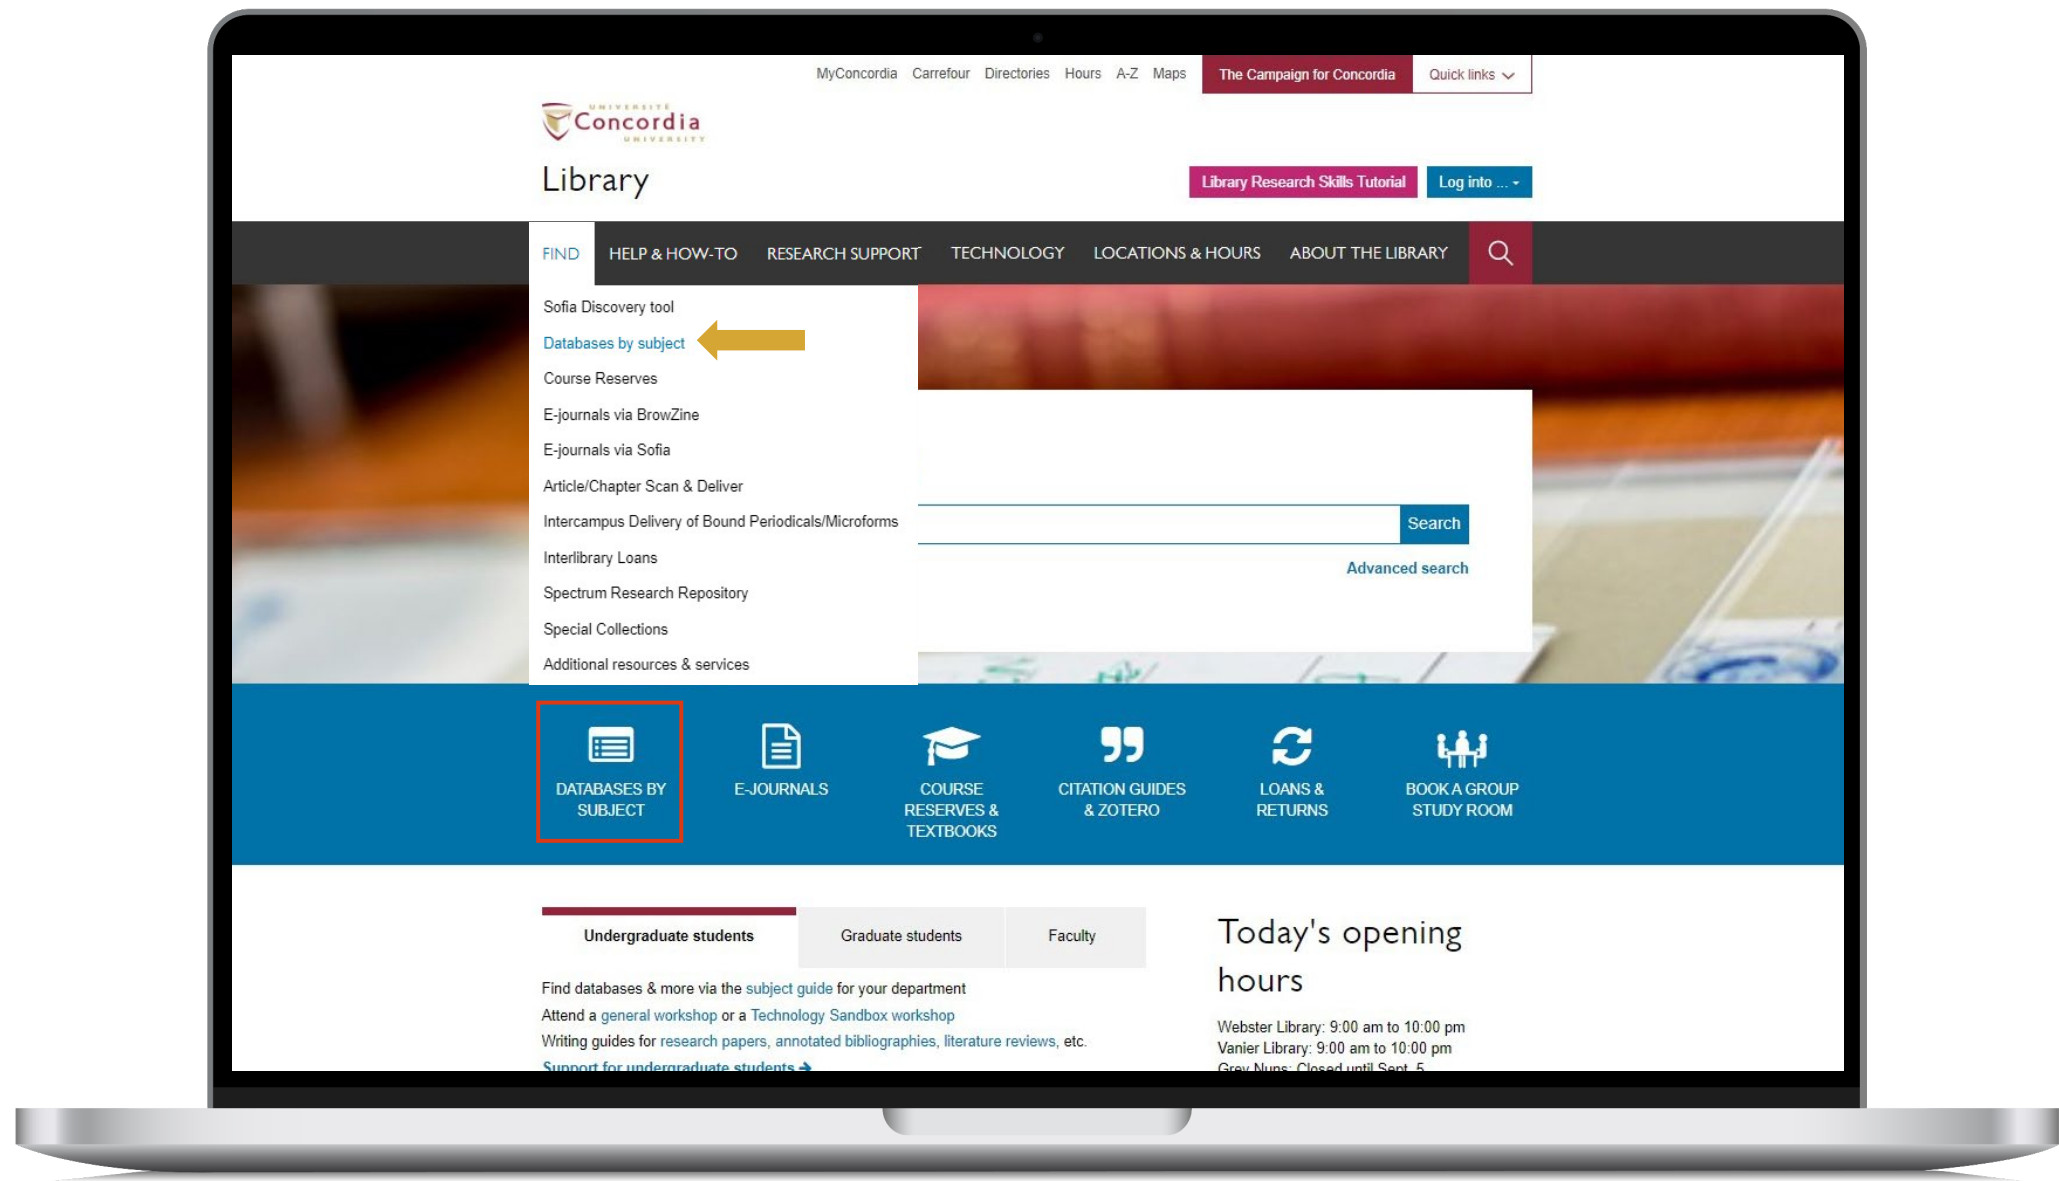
MyConcordia Carrefour Directories Hours A-Z Maps The Campaign for Concordia Quick links

UNIVERSITÉ Concordia UNIVERSITY

Library

Library Research Skills Tutorial Log into ...

FIND HELP & HOW-TO RESEARCH SUPPORT TECHNOLOGY LOCATIONS & HOURS ABOUT THE LIBRARY

Sofia Discovery tool
Databases by subject
Course Reserves
E-journals via BrowZine
E-journals via Sofia
Article/Chapter Scan & Deliver
Intercampus Delivery of Bound Periodicals/Microforms
Interlibrary Loans
Spectrum Research Repository
Special Collections
Additional resources & services

Search
Advanced search

DATABASES BY SUBJECT
E-JOURNALS
COURSE RESERVES & TEXTBOOKS
CITATION GUIDES & ZOTERO
LOANS & RETURNS
BOOK A GROUP STUDY ROOM

Undergraduate students | Graduate students | Faculty

Find databases & more via the subject guide for your department
Attend a general workshop or a Technology Sandbox workshop
Writing guides for research papers, annotated bibliographies, literature reviews, etc.
Support for undergraduate students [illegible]

Today's opening hours

Webster Library: 9:00 am to 10:00 pm
Vanier Library: 9:00 am to 10:00 pm
Grey Nuns: Closed until Sept. 5